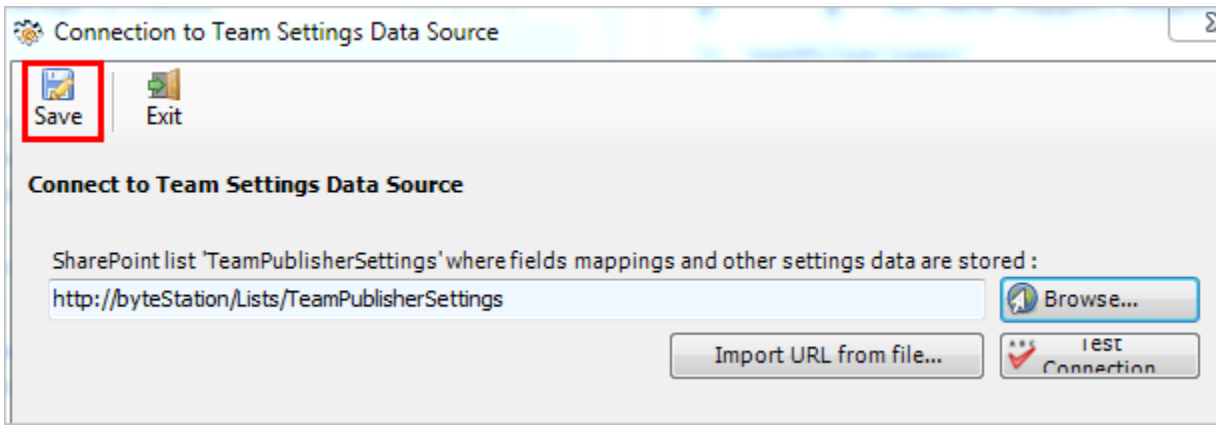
Connection to Team Settings Data Source

Save

Exit

Connect to Team Settings Data Source

SharePoint list 'TeamPublisherSettings' where fields mappings and other settings data are stored :

http://byteStation/Lists/TeamPublisherSettings

Browse...

Import URL from file...

Test Connection